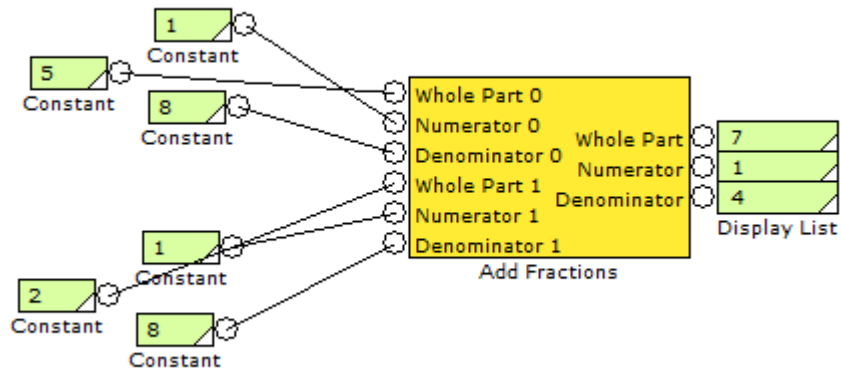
1
Constant

5
Constant

8
Constant

Whole Part 0
Numerator 0
Denominator 0
Whole Part 1
Numerator 1
Denominator 1

Whole Part
Numerator
Denominator

Add Fractions

7
1
4
Display List

1
Constant

2
Constant

8
Constant